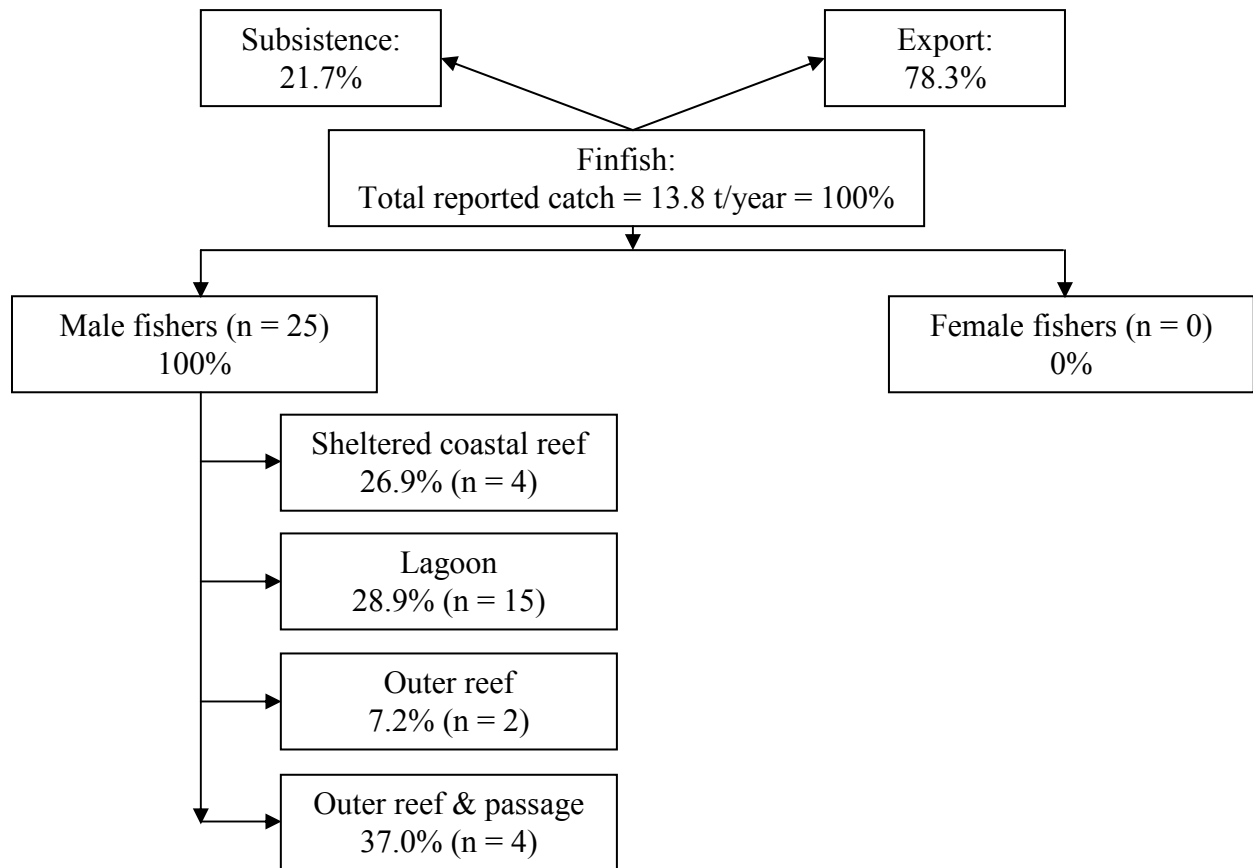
Subsistence:
21.7%

Export:
78.3%

Finfish:
Total reported catch = 13.8 t/year = 100%

Male fishers (n = 25)
100%

Female fishers (n = 0)
0%

Sheltered coastal reef
26.9% (n = 4)

Lagoon
28.9% (n = 15)

Outer reef
7.2% (n = 2)

Outer reef & passage
37.0% (n = 4)